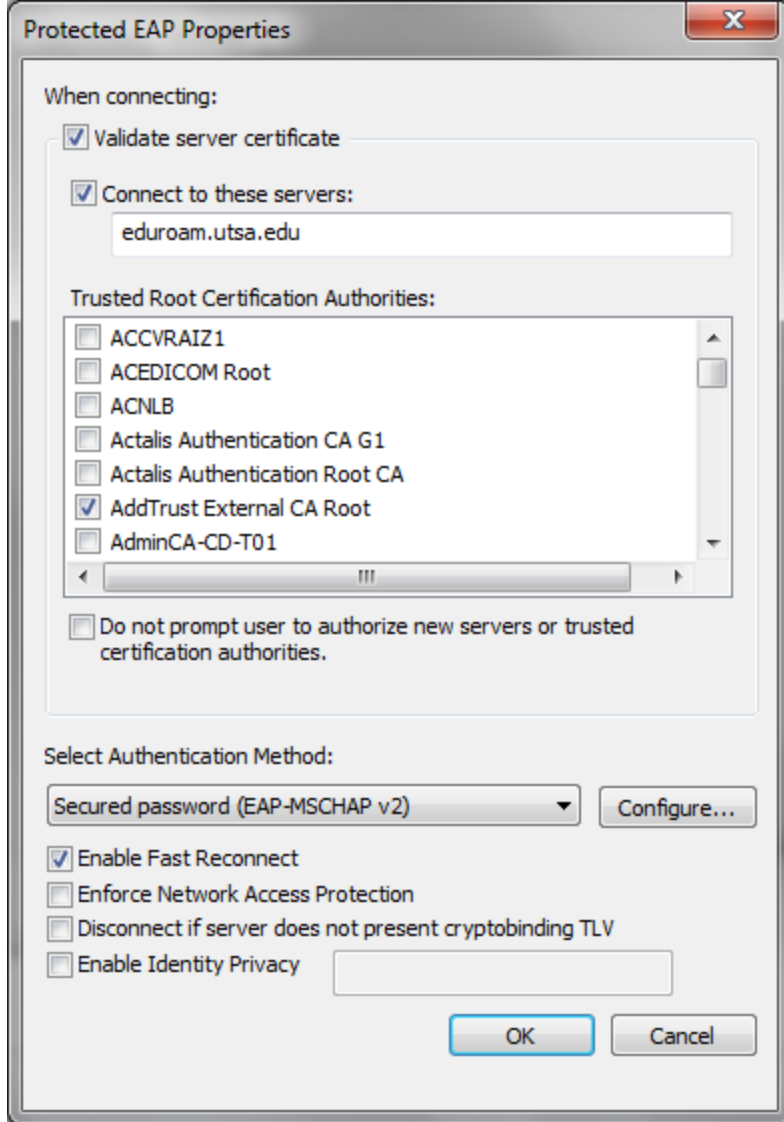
Protected EAP Properties

When connecting:

Validate server certificate

Connect to these servers:

eduroam.utsa.edu

Trusted Root Certification Authorities:

ACCVRAIZ1
ACEDICOM Root
ACNLB
Actalis Authentication CA G1
Actalis Authentication Root CA
AddTrust External CA Root
AdminCA-CD-T01

Do not prompt user to authorize new servers or trusted certification authorities.

Select Authentication Method:

Secured password (EAP-MSCHAP v2)

Configure...

Enable Fast Reconnect
Enforce Network Access Protection
Disconnect if server does not present cryptobinding TLV
Enable Identity Privacy

OK

Cancel